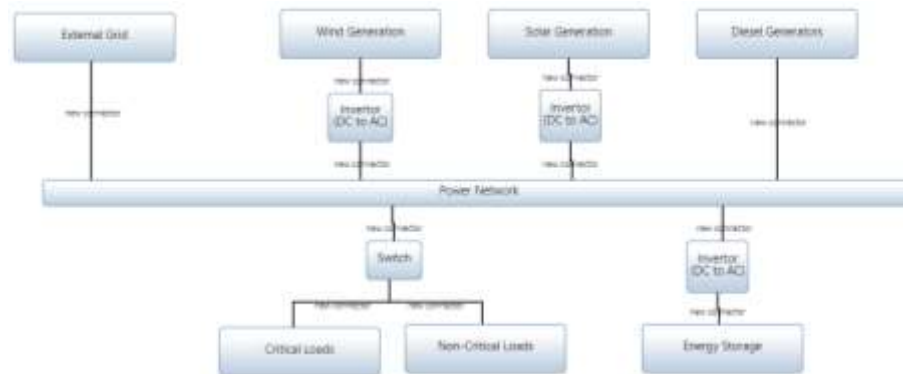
External Grid

Wind Generation

Solar Generation

Diesel Generators

new connector

new connector

new connector

Invertor (DC to AC)

Invertor (DC to AC)

new connector

new connector

new connector

Power Network

new connector

new connector

Switch

Invertor (DC to AC)

new connector

new connector

new connector

Critical Loads

Non-Critical Loads

Energy Storage